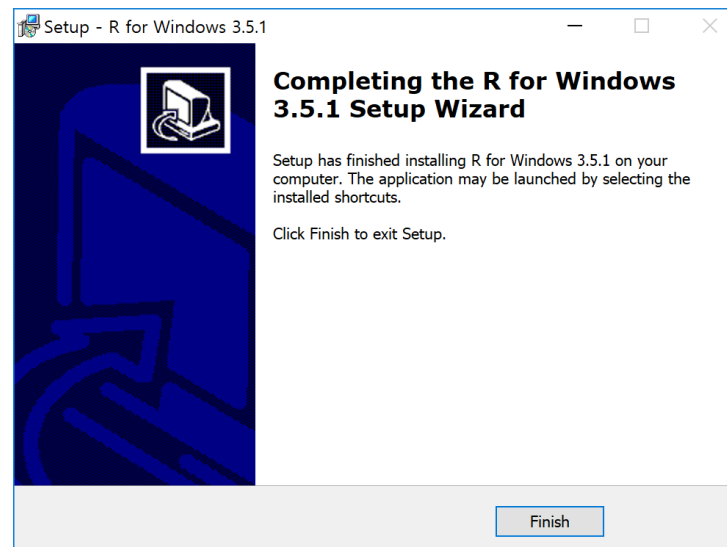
Setup - R for Windows 3.5.1

Completing the R for Windows 3.5.1 Setup Wizard

Setup has finished installing R for Windows 3.5.1 on your computer. The application may be launched by selecting the installed shortcuts.

Click Finish to exit Setup.

Finish